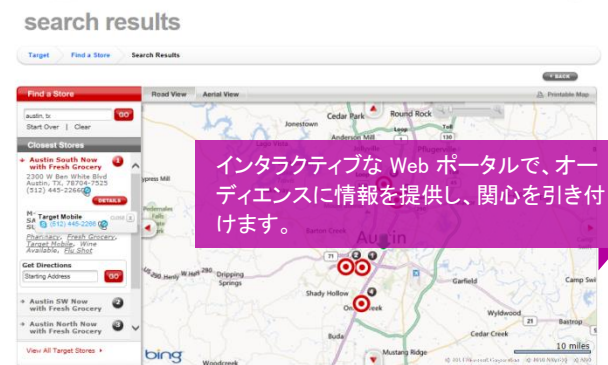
search results

Target | Find a Store | Search Results

BACK

Find a Store

austin, tx GO

Start Over | Clear

Closest Stores

Austin South Now with Fresh Grocery

2300 W Ben White Blvd Austin, TX, 78704-7525 (512) 445-2266

DETAILS

Target Mobile (512) 445-2266

CLOSE

Pharmacy, Fresh Grocery, Target Mobile, Wine Available, Flu Shot

Get Directions

Starting Address GO

Austin SW Now with Fresh Grocery

Austin North Now with Fresh Grocery

View All Target Stores

Road View | Aerial View

Printable Map

Cedar Park
Round Rock
Jonestown
Anderson Mill
Pflugerville
Cypress Mill
Austin
Barker Creek
Dripping Springs
Shady Hollow
Garfield
Wyldwood
Cedar Creek
Camp Swi
Bastrop
Mustang Ridge
Woodcreek
Onion Creek

10 miles

bing

インタラクティブな Web ポータルで、オーディエンスに情報を提供し、関心を引き付けます。